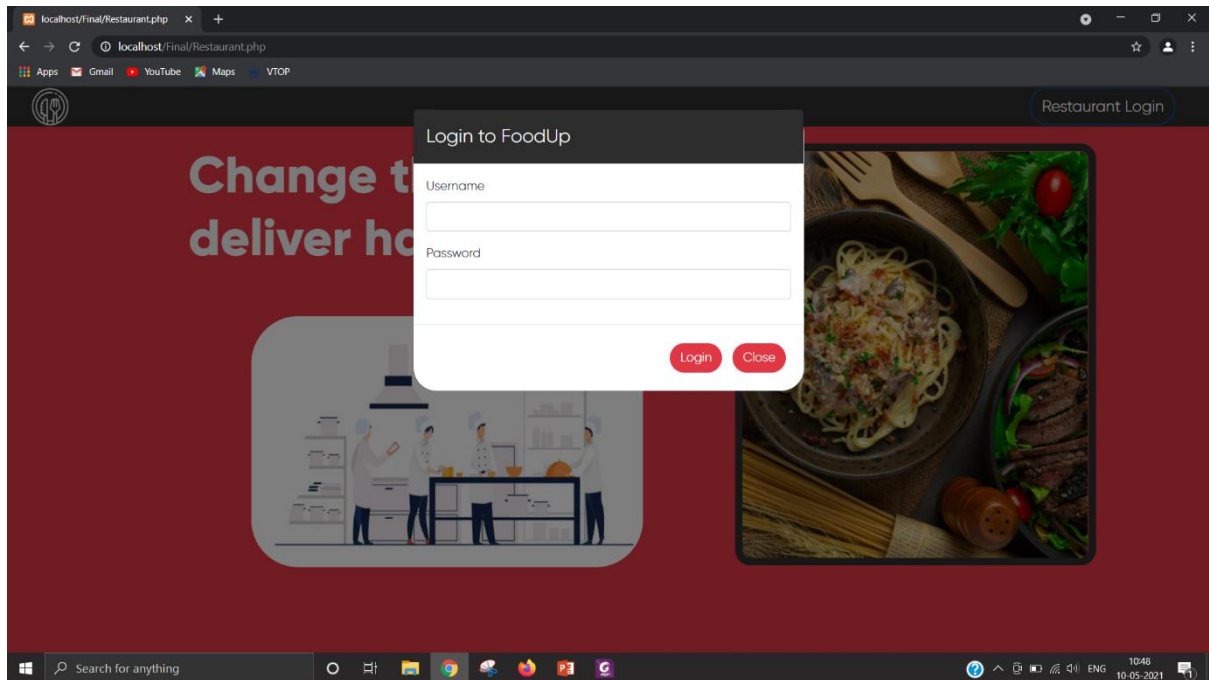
localhost/Final/Restaurant.php ×

localhost/Final/Restaurant.php

Apps Gmail YouTube Maps VTOP

Restaurant Login

Change t
deliver h

Login to FoodUp

Username

Password

Login Close

Search for anything

ENG 10:48 10-05-2021